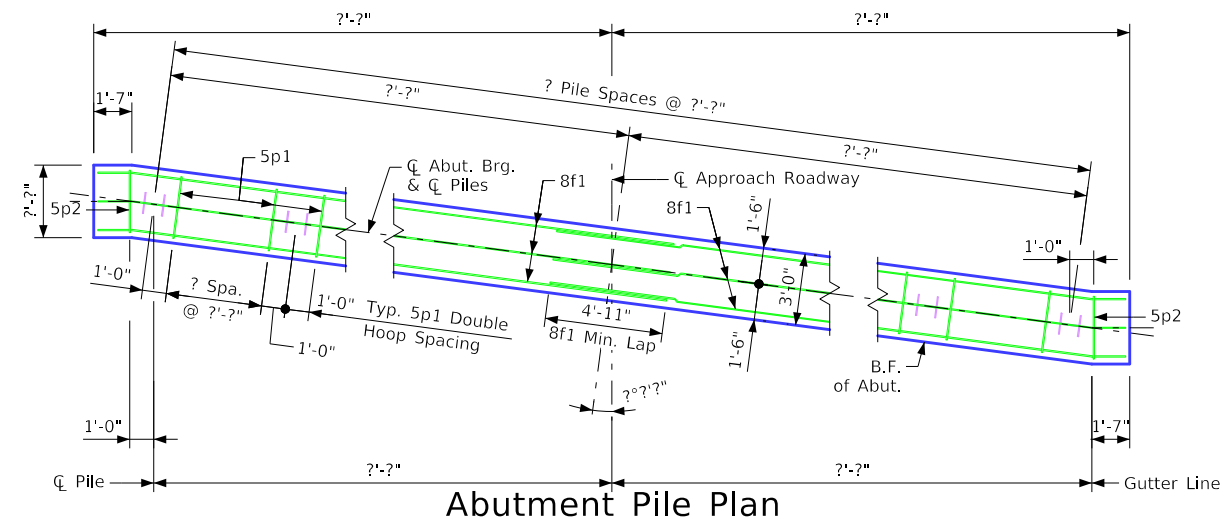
?'-?"

?'-?"

1'-7"

?'-?"

? Pile Spaces @ ?'-?"

?'-?"

5p1

℄ Abut. Brg. & ℄ Piles

8f1

℄ Approach Roadway

8f1

1'-6"

?'-?"

5p2

1'-0"

1'-0"

? Spa. @ ?'-?"

1'-0" Typ. 5p1 Double Hoop Spacing

1'-0"

4'-11"

8f1 Min. Lap

3'-0"

1'-6"

5p2

B.F. of Abut.

?°?'?"

1'-0"

1'-7"

℄ Pile

?'-?"

?'-?"

Gutter Line

Abutment Pile Plan